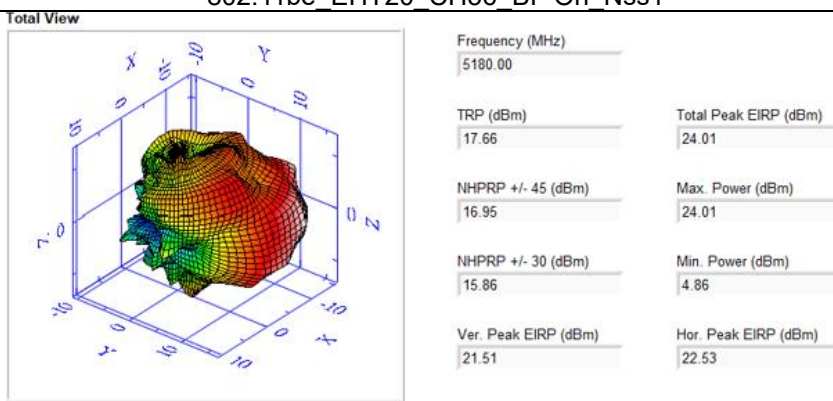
802.11bc_EHT20_CH36_BF On_Nss1
Total View

X Y Z 10 0 -10 10 0 -10 10 0 -10 Z Y X

Frequency (MHz)
5180.00

TRP (dBm)
17.66

Total Peak EIRP (dBm)
24.01

NHPRP +/- 45 (dBm)
16.95

Max. Power (dBm)
24.01

NHPRP +/- 30 (dBm)
15.86

Min. Power (dBm)
4.86

Ver. Peak EIRP (dBm)
21.51

Hor. Peak EIRP (dBm)
22.53